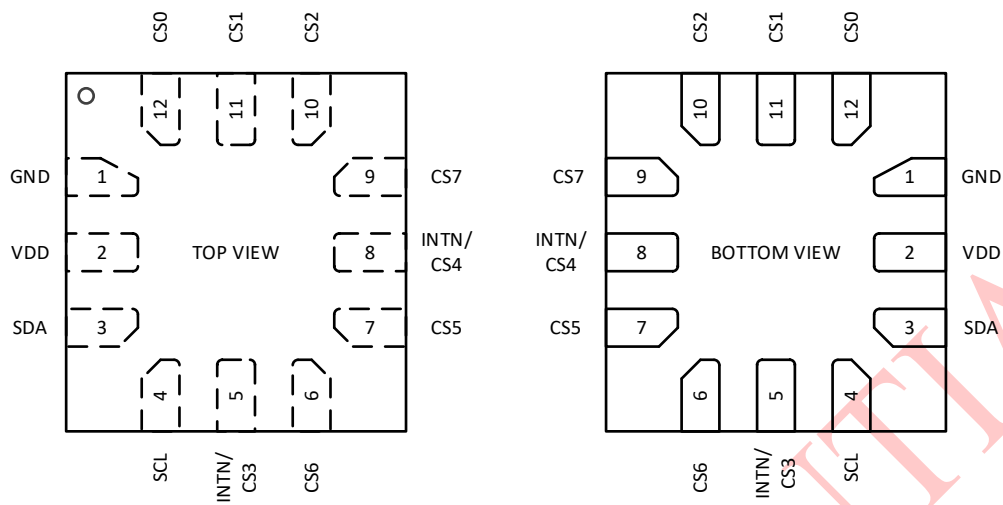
CS0 CS1 CS2

12 11 10

GND 1
VDD 2
SDA 3

TOP VIEW

9 CS7
8 INTN/ CS4
7 CS5

4 5 6

SCL INTN/ CS3 CS6

CS2 CS1 CS0

10 11 12

CS7 9
INTN/ CS4 8
CS5 7

BOTTOM VIEW

1 GND
2 VDD
3 SDA

6 5 4

CS6 INTN/ CS3 SCL